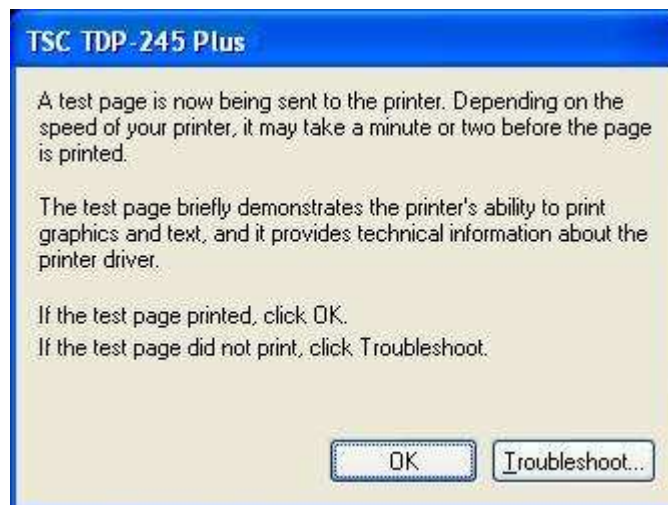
TSC TDP-245 Plus

A test page is now being sent to the printer. Depending on the speed of your printer, it may take a minute or two before the page is printed.

The test page briefly demonstrates the printer's ability to print graphics and text, and it provides technical information about the printer driver.

If the test page printed, click OK.
If the test page did not print, click Troubleshoot.

OK

Troubleshoot...